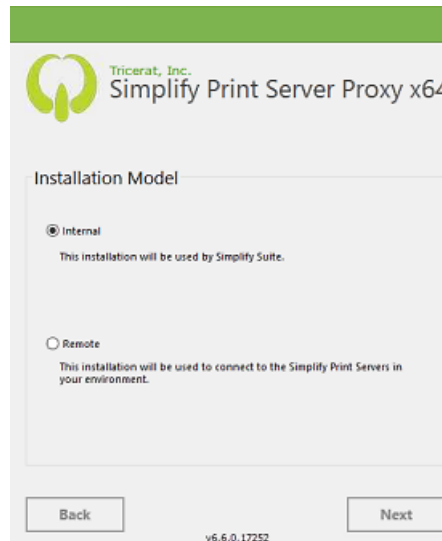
Tricerat, Inc.
Simplify Print Server Proxy x64

Installation Model

Internal

This installation will be used by Simplify Suite.

Remote

This installation will be used to connect to the Simplify Print Servers in your environment.

Back

Next

v6.6.0.17252